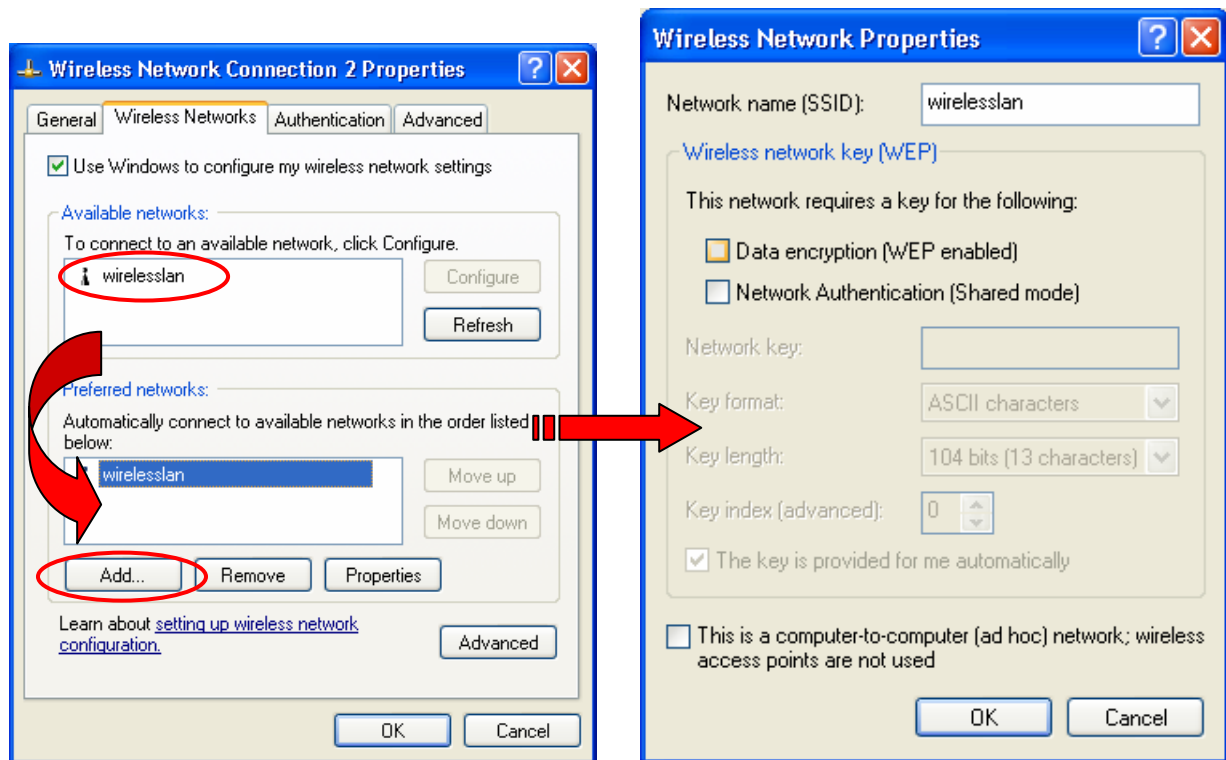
Wireless Network Connection 2 Properties

General | Wireless Networks | Authentication | Advanced

Use Windows to configure my wireless network settings

Available networks:

To connect to an available network, click Configure.

wirelesslan

Configure

Refresh

Preferred networks:

Automatically connect to available networks in the order listed below:

wirelesslan

Move up

Move down

Add...

Remove

Properties

Learn about setting up wireless network configuration.

Advanced

OK

Cancel

Wireless Network Properties

Network name (SSID): wirelesslan

Wireless network key (WEP)

This network requires a key for the following:

Data encryption (WEP enabled)

Network Authentication (Shared mode)

Network key:

Key format: ASCII characters

Key length: 104 bits (13 characters)

Key index (advanced): 0

The key is provided for me automatically

This is a computer-to-computer (ad hoc) network; wireless access points are not used

OK

Cancel